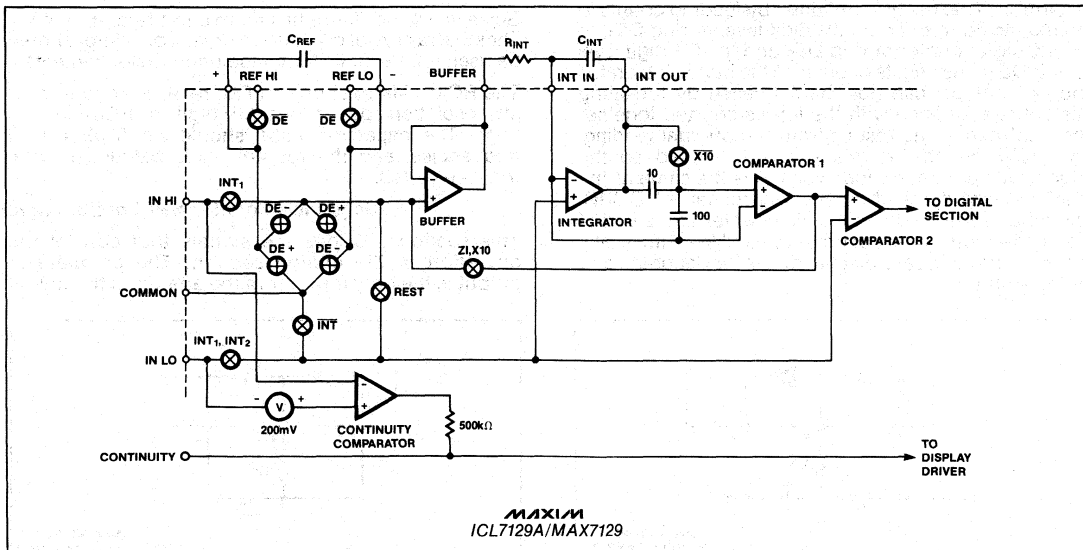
$C_{REF}$
+ REF HI REF LO -
BUFFER
$R_{INT}$
$C_{INT}$
INT IN
INT OUT
$\overline{DE}$
$\overline{DE}$
$\overline{X10}$
COMPARATOR 1
IN HI
$INT_1$
DE -
DE +
BUFFER
10
INTEGRATOR
100
TO DIGITAL SECTION
COMPARATOR 2
DE +
DE -
ZI,X10
COMMON
REST
$\overline{INT}$
IN LO
$INT_1$, $INT_2$
- V +
200mV
CONTINUITY COMPARATOR
500k$\Omega$
CONTINUITY
TO DISPLAY DRIVER
MAXIM
ICL7129A/MAX7129